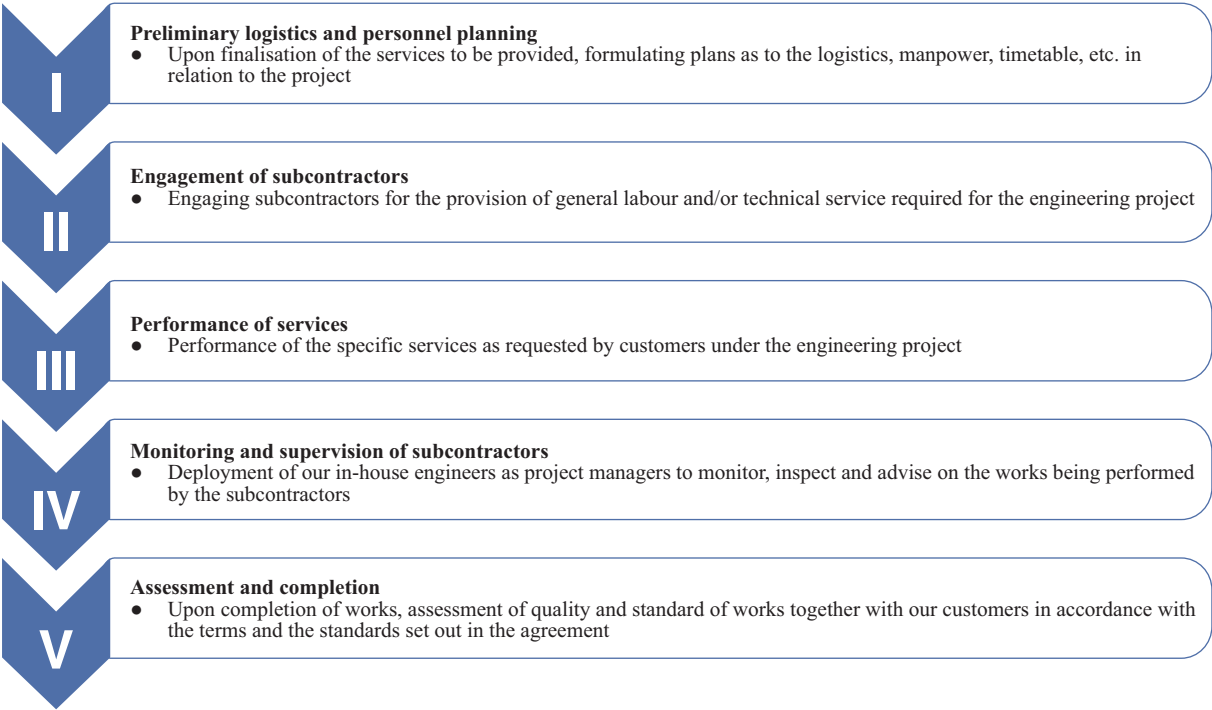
I

Preliminary logistics and personnel planning

- Upon finalisation of the services to be provided, formulating plans as to the logistics, manpower, timetable, etc. in relation to the project

II

Engagement of subcontractors

- Engaging subcontractors for the provision of general labour and/or technical service required for the engineering project

III

Performance of services

- Performance of the specific services as requested by customers under the engineering project

IV

Monitoring and supervision of subcontractors

- Deployment of our in-house engineers as project managers to monitor, inspect and advise on the works being performed by the subcontractors

V

Assessment and completion

- Upon completion of works, assessment of quality and standard of works together with our customers in accordance with the terms and the standards set out in the agreement